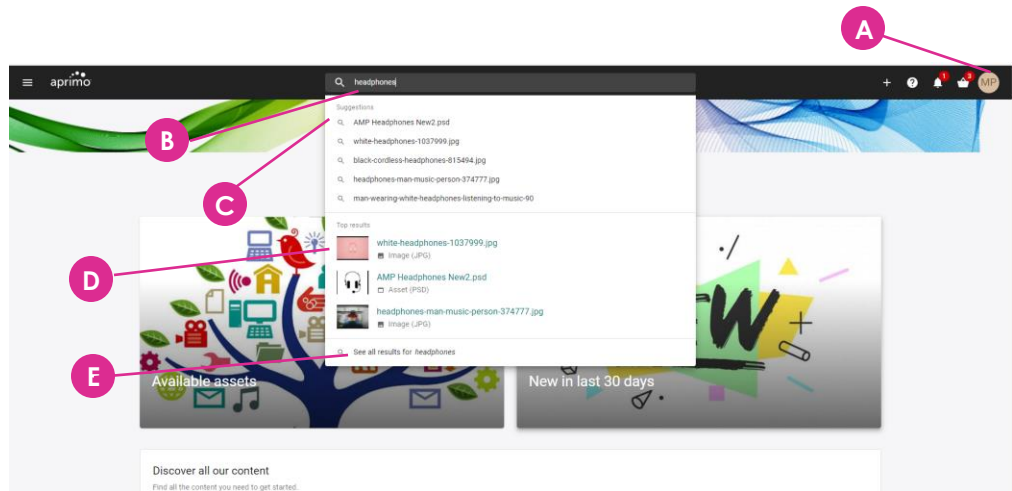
A

aprimo

headphones

+ ? 1 3 MP

Suggestions

AMP Headphones New2.psd

white-headphones-1037999.jpg

black-cordless-headphones-815494.jpg

headphones-man-music-person-374777.jpg

man-wearing-white-headphones-listening-to-music-90

B

C

Top results

white-headphones-1037999.jpg
Image (JPG)

AMP Headphones New2.psd
Asset (PSD)

headphones-man-music-person-374777.jpg
Image (JPG)

D

See all results for *headphones*

E

Available assets

New in last 30 days

Discover all our content

Find all the content you need to get started.